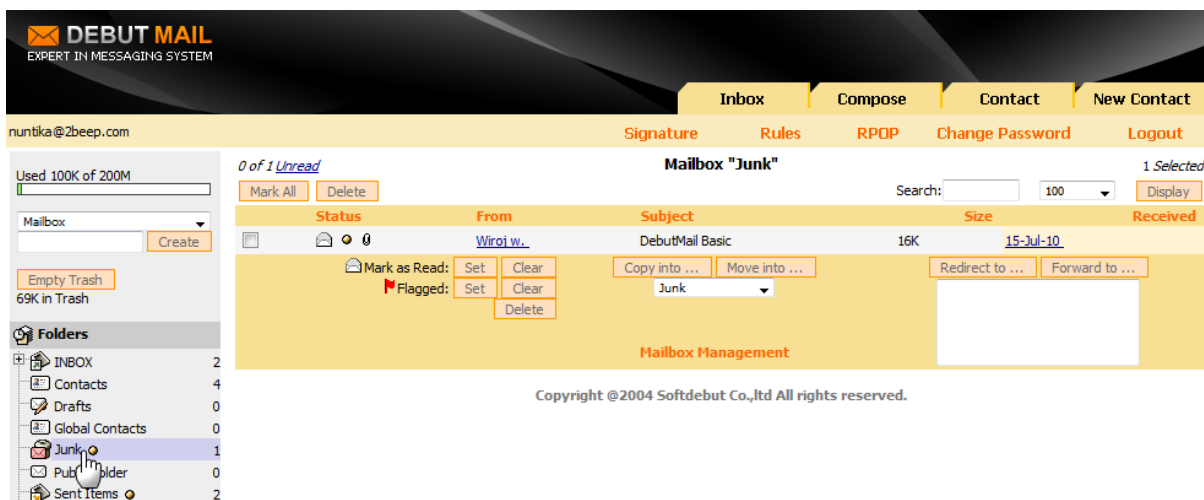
DEBUT MAIL
EXPERT IN MESSAGING SYSTEM

Inbox Compose Contact New Contact

nuntika@2beep.com

Signature Rules RPOP Change Password Logout

Used 100K of 200M

Mailbox
Create

Empty Trash
69K in Trash

Folders
INBOX 2
Contacts 4
Drafts 0
Global Contacts 0
Junk 1
Pub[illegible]older 0
Sent Items 2

0 of 1 Unread
Mailbox "Junk"
1 Selected
Mark All Delete
Search: 100 Display

| | Status | From | Subject | Size | Received |
|---|---|---|---|---|---|
| | | Wiroj w. | DebutMail Basic | 16K | 15-Jul-10 |

Mark as Read: Set Clear
Flagged: Set Clear
Delete
Copy into ... Move into ...
Junk
Redirect to ... Forward to ...
Mailbox Management

Copyright @2004 Softdebut Co.,ltd All rights reserved.